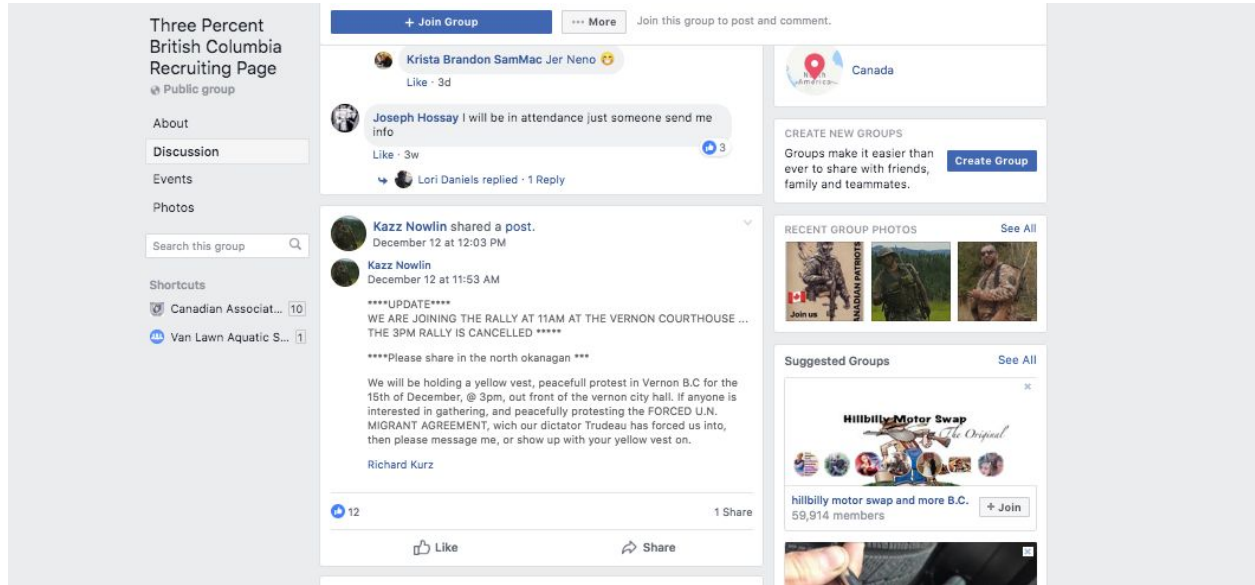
Three Percent British Columbia Recruiting Page
Public group

About
Discussion
Events
Photos

Search this group

Shortcuts
Canadian Associat... 10
Van Lawn Aquatic S... 1

+ Join Group
··· More
Join this group to post and comment.

Krista Brandon SamMac Jer Neno
Like · 3d

Joseph Hossay I will be in attendance just someone send me info
Like · 3w
3
Lori Daniels replied · 1 Reply

Kazz Nowlin shared a post.
December 12 at 12:03 PM

Kazz Nowlin
December 12 at 11:53 AM

****UPDATE****
WE ARE JOINING THE RALLY AT 11AM AT THE VERNON COURTHOUSE ... THE 3PM RALLY IS CANCELLED *****

****Please share in the north okanagan ***

We will be holding a yellow vest, peacefull protest in Vernon B.C for the 15th of December, @ 3pm, out front of the vernon city hall. If anyone is interested in gathering, and peacefully protesting the FORCED U.N. MIGRANT AGREEMENT, wich our dictator Trudeau has forced us into, then please message me, or show up with your yellow vest on.

Richard Kurz

12
1 Share
Like
Share

North America
Canada

CREATE NEW GROUPS
Groups make it easier than ever to share with friends, family and teammates.
Create Group

RECENT GROUP PHOTOS
See All
Join us
NADIAN PATRIOTS

Suggested Groups
See All
Hillbilly Motor Swap
The Original
hillbilly motor swap and more B.C.
59,914 members
+ Join